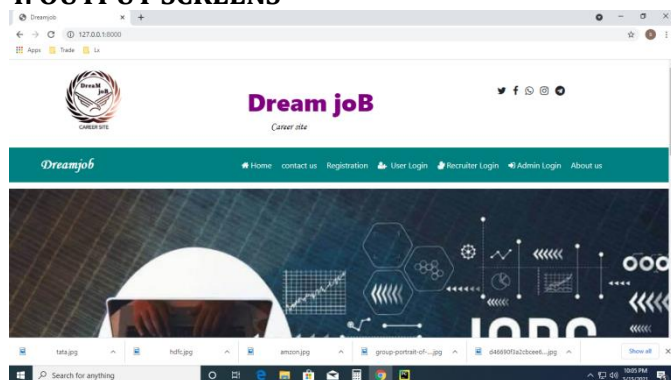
OUTPUT SCREENS

Dreamjob × +

← → C ① 127.0.0.1:8000

Apps Trade Lx

Dream JoB CAREER SITE

Dream joB

Career site

Dreamjob

Home contact us Registration User Login Recruiter Login Admin Login About us

JOBS

tata.jpg hdfc.jpg amzon.jpg group-portrait-of-....jpg d46690f3a2cbcee6....jpg Show all ×

Search for anything

10:05 PM 5/15/2021